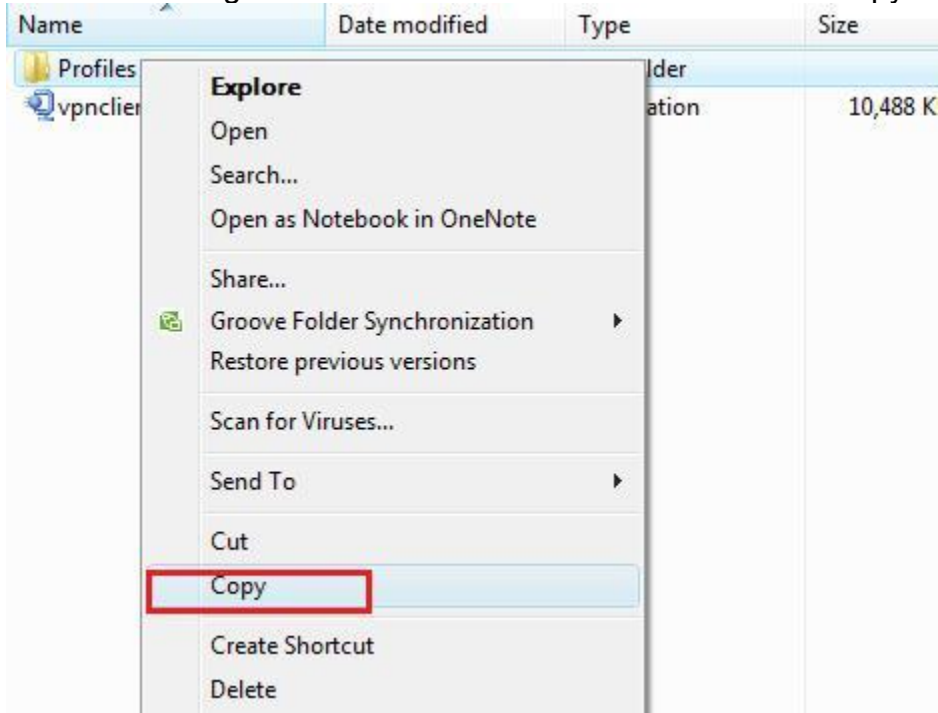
| Name | Date modified | Type | Size |
|---|---|---|---|
| Profiles | | lder | |
| vpnclier | | ation | 10,488 K |

Explore
Open
Search...
Open as Notebook in OneNote

Share...
Groove Folder Synchronization
Restore previous versions

Scan for Viruses...

Send To

Cut
Copy

Create Shortcut
Delete